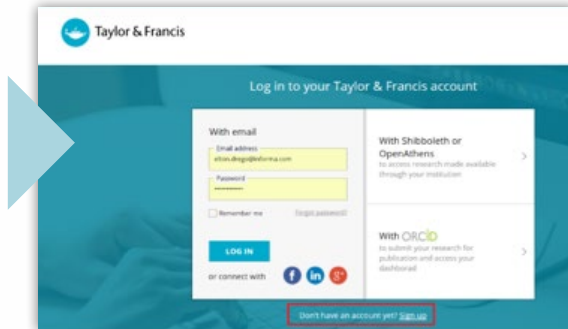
Taylor & Francis

Log in to your Taylor & Francis account

With email

Email address
elton.drego@informa.com

Password
••••••••••

Remember me

Forgot password?

LOG IN

or connect with

With Shibboleth or OpenAthens
to access research made available through your institution

With ORCID
to submit your research for publication and access your dashboard

Don't have an account yet? Sign up